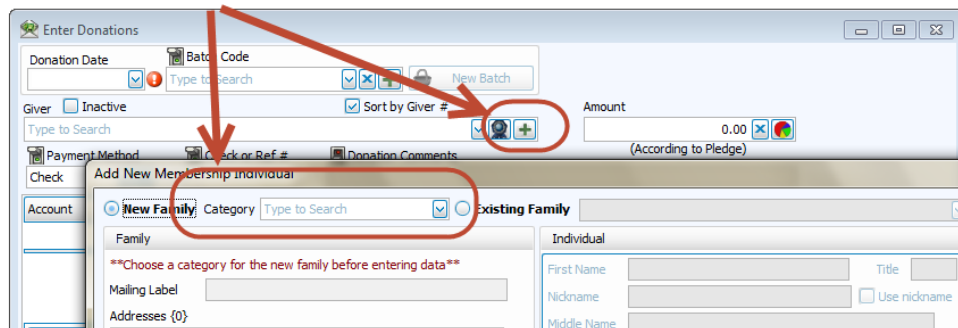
Enter Donations

Donation Date

Batch Code

Type to Search

New Batch

Giver Inactive

Sort by Giver #

Amount

Type to Search

0.00

(According to Pledge)

Payment Method

Check or Ref #

Donation Comments

Check

Account

Add New Membership Individual

New Family Category Type to Search

Existing Family

Family

Individual

**Choose a category for the new family before entering data**

Mailing Label

Addresses {0}

First Name

Title

Nickname

Use nickname

Middle Name